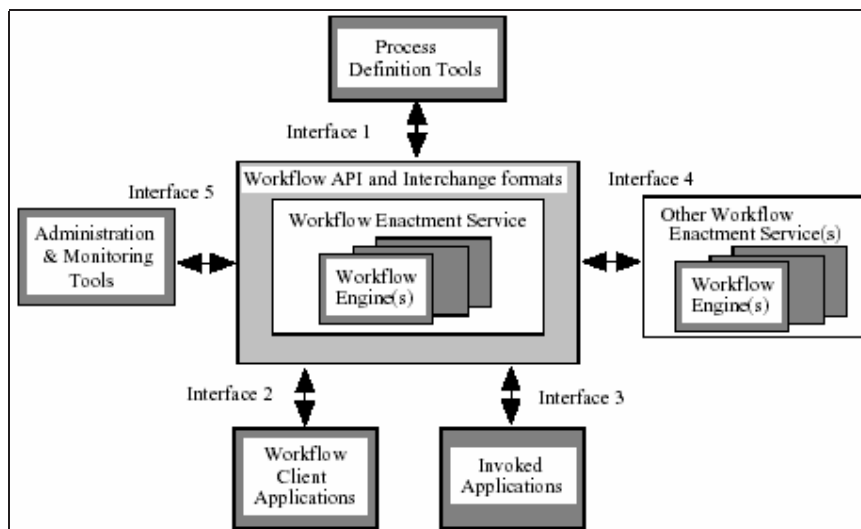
Process Definition Tools

Interface 1

Workflow API and Interchange formats

Interface 5

Interface 4

Administration & Monitoring Tools

Workflow Enactment Service

Workflow Engine(s)

Other Workflow Enactment Service(s)

Workflow Engine(s)

Interface 2

Interface 3

Workflow Client Applications

Invoked Applications